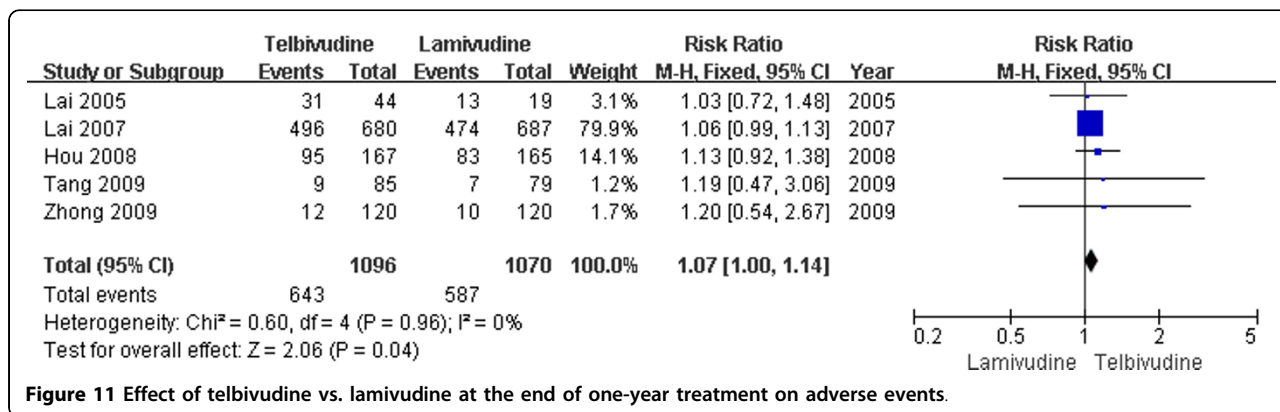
| Study or Subgroup | Telbivudine Events | Telbivudine Total | Lamivudine Events | Lamivudine Total | Weight | Risk Ratio M-H, Fixed, 95% CI | Year |
|---|---|---|---|---|---|---|---|
| Lai 2005 | 31 | 44 | 13 | 19 | 3.1% | 1.03 [0.72, 1.48] | 2005 |
| Lai 2007 | 496 | 680 | 474 | 687 | 79.9% | 1.06 [0.99, 1.13] | 2007 |
| Hou 2008 | 95 | 167 | 83 | 165 | 14.1% | 1.13 [0.92, 1.38] | 2008 |
| Tang 2009 | 9 | 85 | 7 | 79 | 1.2% | 1.19 [0.47, 3.06] | 2009 |
| Zhong 2009 | 12 | 120 | 10 | 120 | 1.7% | 1.20 [0.54, 2.67] | 2009 |
| Total (95% CI) | | 1096 | | 1070 | 100.0% | 1.07 [1.00, 1.14] | |
| Total events | 643 | | 587 | | | | |

Heterogeneity: Chi² = 0.60, df = 4 (P = 0.96); I² = 0%
Test for overall effect: Z = 2.06 (P = 0.04)

Risk Ratio
M-H, Fixed, 95% CI

0.2 0.5 1 2 5
Lamivudine Telbivudine

Figure 11 Effect of telbivudine vs. lamivudine at the end of one-year treatment on adverse events.